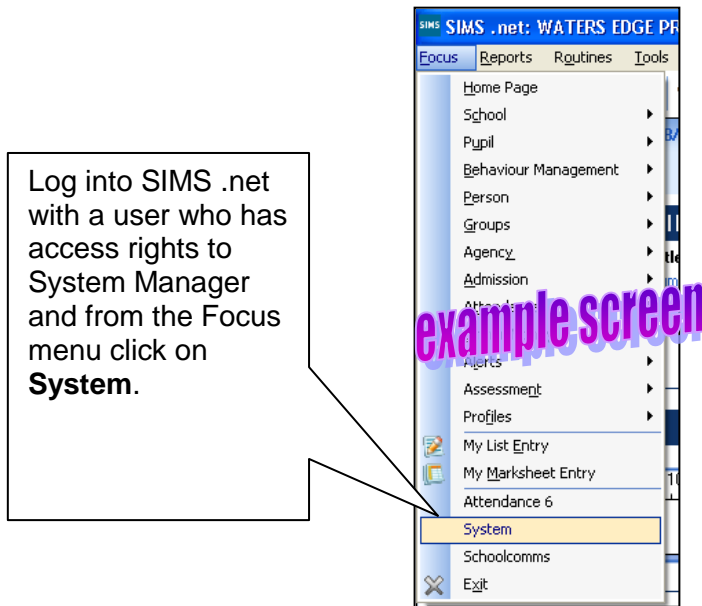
Log into SIMS .net with a user who has access rights to System Manager and from the Focus menu click on **System**.

SIMS SIMS .net: WATERS EDGE PR

Focus Reports Routines Tools

Home Page
School
Pupil
Behaviour Management
Person
Groups
Agency
Admission
Attend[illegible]
example screen
Alerts
Assessment
Profiles
My List Entry
My Marksheet Entry
Attendance 6
System
Schoolcomms
Exit